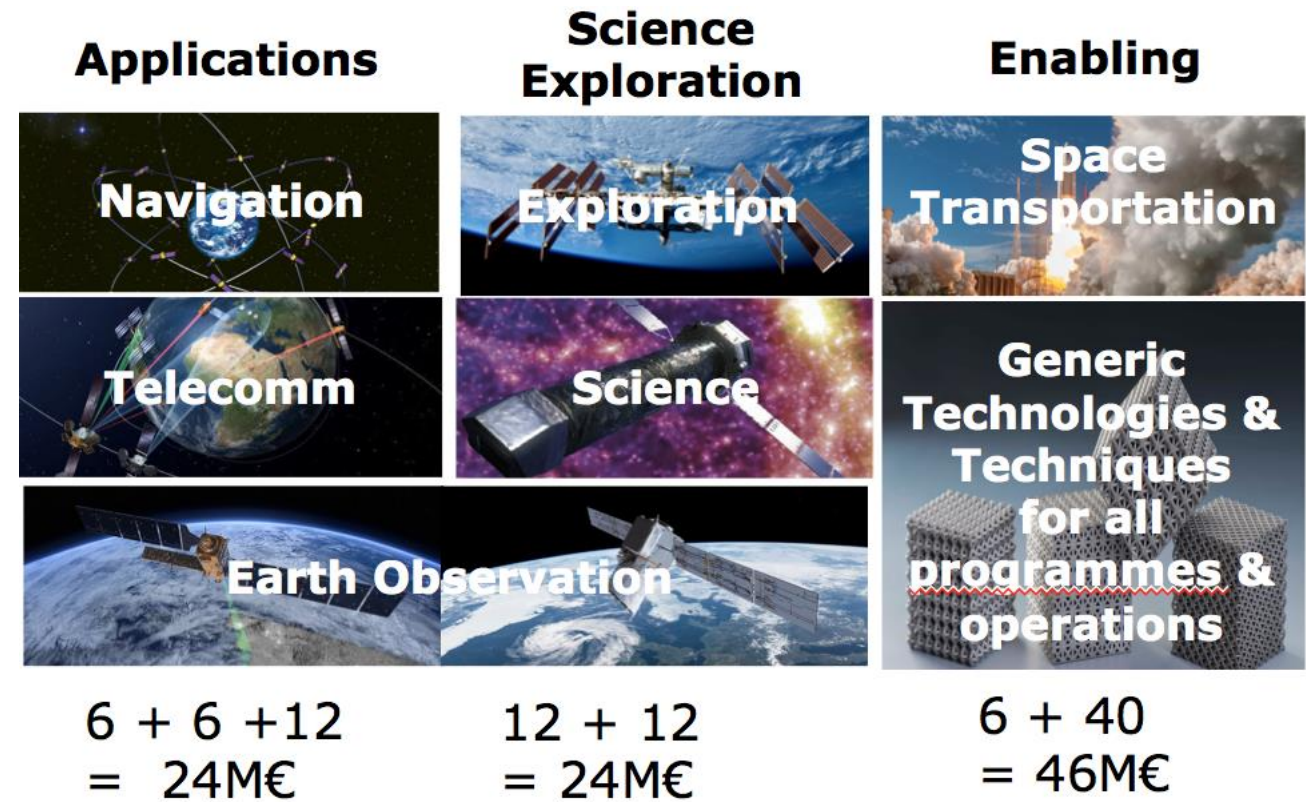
Applications

Science Exploration

Enabling

Navigation

Exploration

Space Transportation

Telecomm

Science

Generic Technologies & Techniques for all programmes & operations

Earth Observation

6 + 6 +12 = 24M€

12 + 12 = 24M€

6 + 40 = 46M€